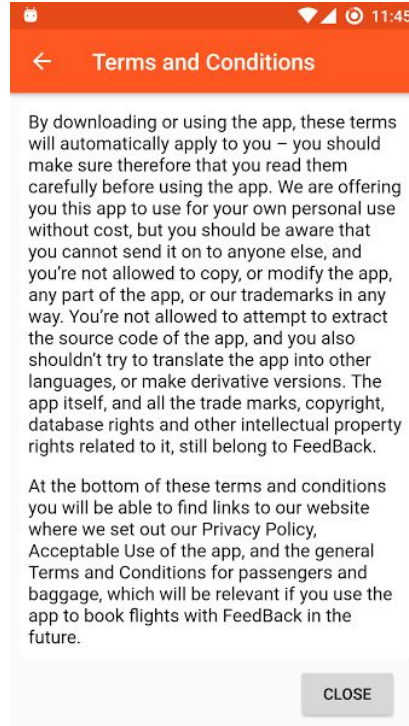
11:45

Terms and Conditions

By downloading or using the app, these terms will automatically apply to you – you should make sure therefore that you read them carefully before using the app. We are offering you this app to use for your own personal use without cost, but you should be aware that you cannot send it on to anyone else, and you're not allowed to copy, or modify the app, any part of the app, or our trademarks in any way. You're not allowed to attempt to extract the source code of the app, and you also shouldn't try to translate the app into other languages, or make derivative versions. The app itself, and all the trade marks, copyright, database rights and other intellectual property rights related to it, still belong to FeedBack.

At the bottom of these terms and conditions you will be able to find links to our website where we set out our Privacy Policy, Acceptable Use of the app, and the general Terms and Conditions for passengers and baggage, which will be relevant if you use the app to book flights with FeedBack in the future.

CLOSE